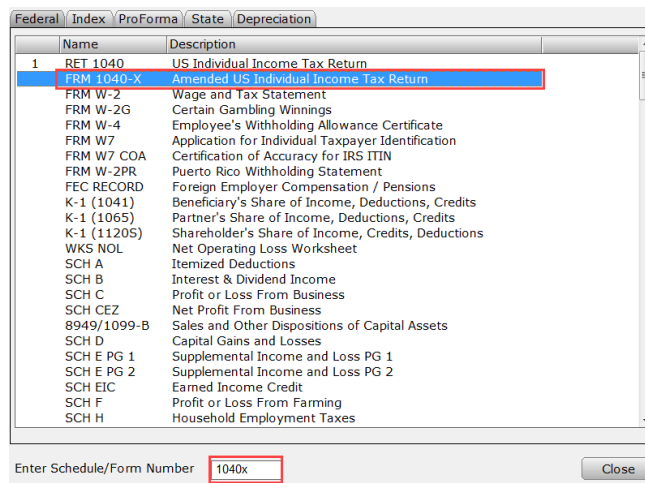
Federal | Index | ProForma | State | Depreciation

| | Name | Description |
|---|---|---|
| 1 | RET 1040 | US Individual Income Tax Return |
| | FRM 1040-X | Amended US Individual Income Tax Return |
| | FRM W-2 | Wage and Tax Statement |
| | FRM W-2G | Certain Gambling Winnings |
| | FRM W-4 | Employee's Withholding Allowance Certificate |
| | FRM W7 | Application for Individual Taxpayer Identification |
| | FRM W7 COA | Certification of Accuracy for IRS ITIN |
| | FRM W-2PR | Puerto Rico Withholding Statement |
| | FEC RECORD | Foreign Employer Compensation / Pensions |
| | K-1 (1041) | Beneficiary's Share of Income, Deductions, Credits |
| | K-1 (1065) | Partner's Share of Income, Deductions, Credits |
| | K-1 (1120S) | Shareholder's Share of Income, Credits, Deductions |
| | WKS NOL | Net Operating Loss Worksheet |
| | SCH A | Itemized Deductions |
| | SCH B | Interest & Dividend Income |
| | SCH C | Profit or Loss From Business |
| | SCH CEZ | Net Profit From Business |
| | 8949/1099-B | Sales and Other Dispositions of Capital Assets |
| | SCH D | Capital Gains and Losses |
| | SCH E PG 1 | Supplemental Income and Loss PG 1 |
| | SCH E PG 2 | Supplemental Income and Loss PG 2 |
| | SCH EIC | Earned Income Credit |
| | SCH F | Profit or Loss From Farming |
| | SCH H | Household Employment Taxes |

Enter Schedule/Form Number 1040x

Close